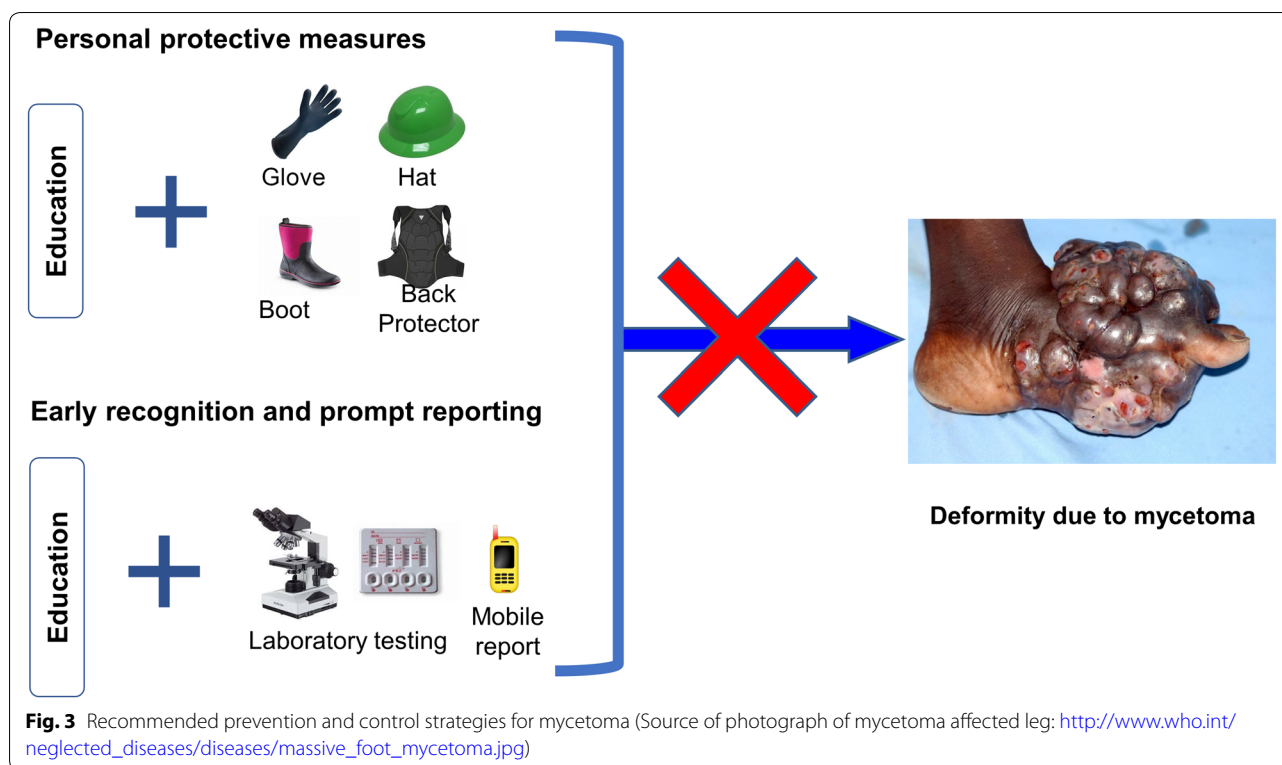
Personal protective measures

Education

Glove

Hat

Boot

Back Protector

Early recognition and prompt reporting

Education

Laboratory testing

Mobile report

Deformity due to mycetoma

**Fig. 3** Recommended prevention and control strategies for mycetoma (Source of photograph of mycetoma affected leg: http://www.who.int/neglected_diseases/diseases/massive_foot_mycetoma.jpg)